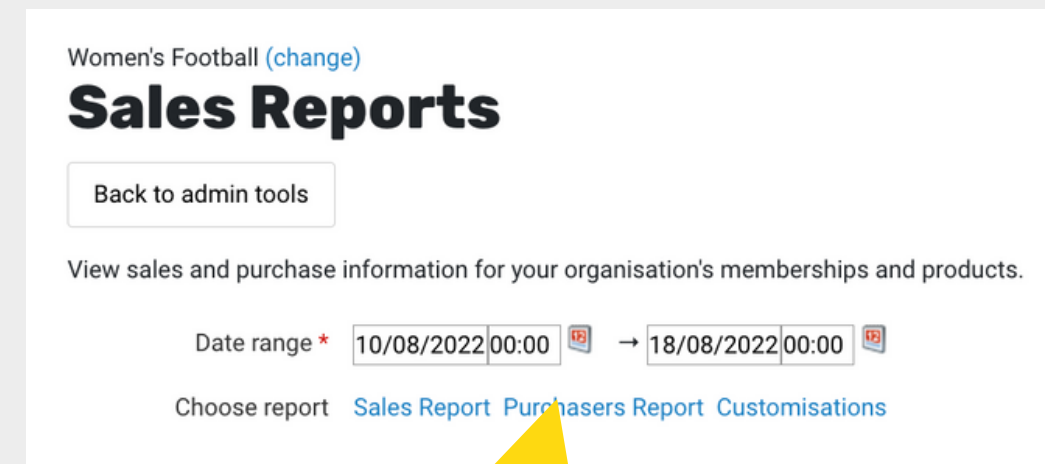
Women's Football (change)

# Sales Reports

Back to admin tools

View sales and purchase information for your organisation's memberships and products.

Date range * 10/08/2022 00:00 → 18/08/2022 00:00

Choose report Sales Report Purchasers Report Customisations